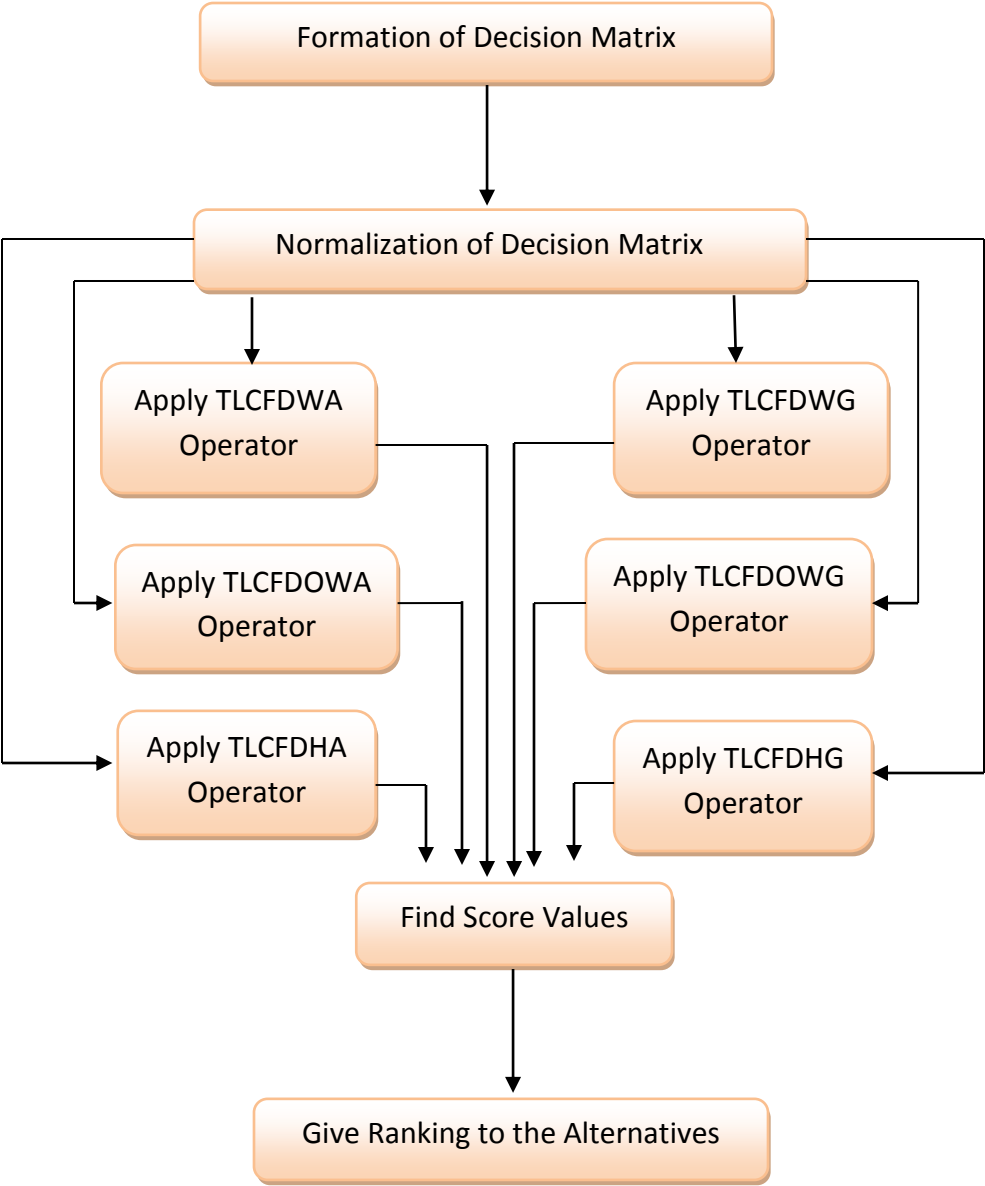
Formation of Decision Matrix

Normalization of Decision Matrix

Apply TLCFDWA Operator

Apply TLCFDWG Operator

Apply TLCFDOWA Operator

Apply TLCFDOWG Operator

Apply TLCFDHA Operator

Apply TLCFDHG Operator

Find Score Values

Give Ranking to the Alternatives